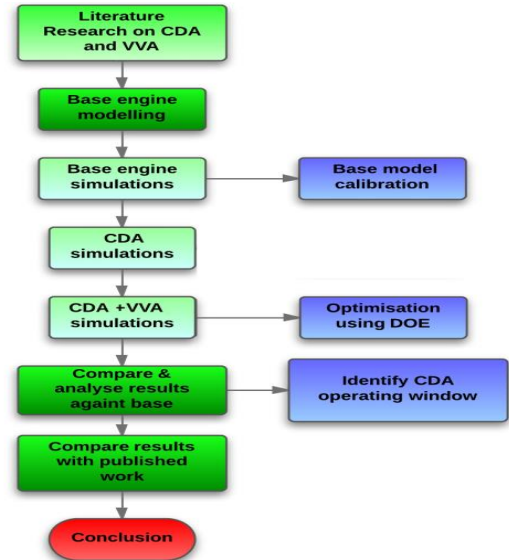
Literature Research on CDA and VVA

Base engine modelling

Base engine simulations

Base model calibration

CDA simulations

CDA +VVA simulations

Optimisation using DOE

Compare & analyse results againt base

Identify CDA operating window

Compare results with published work

Conclusion